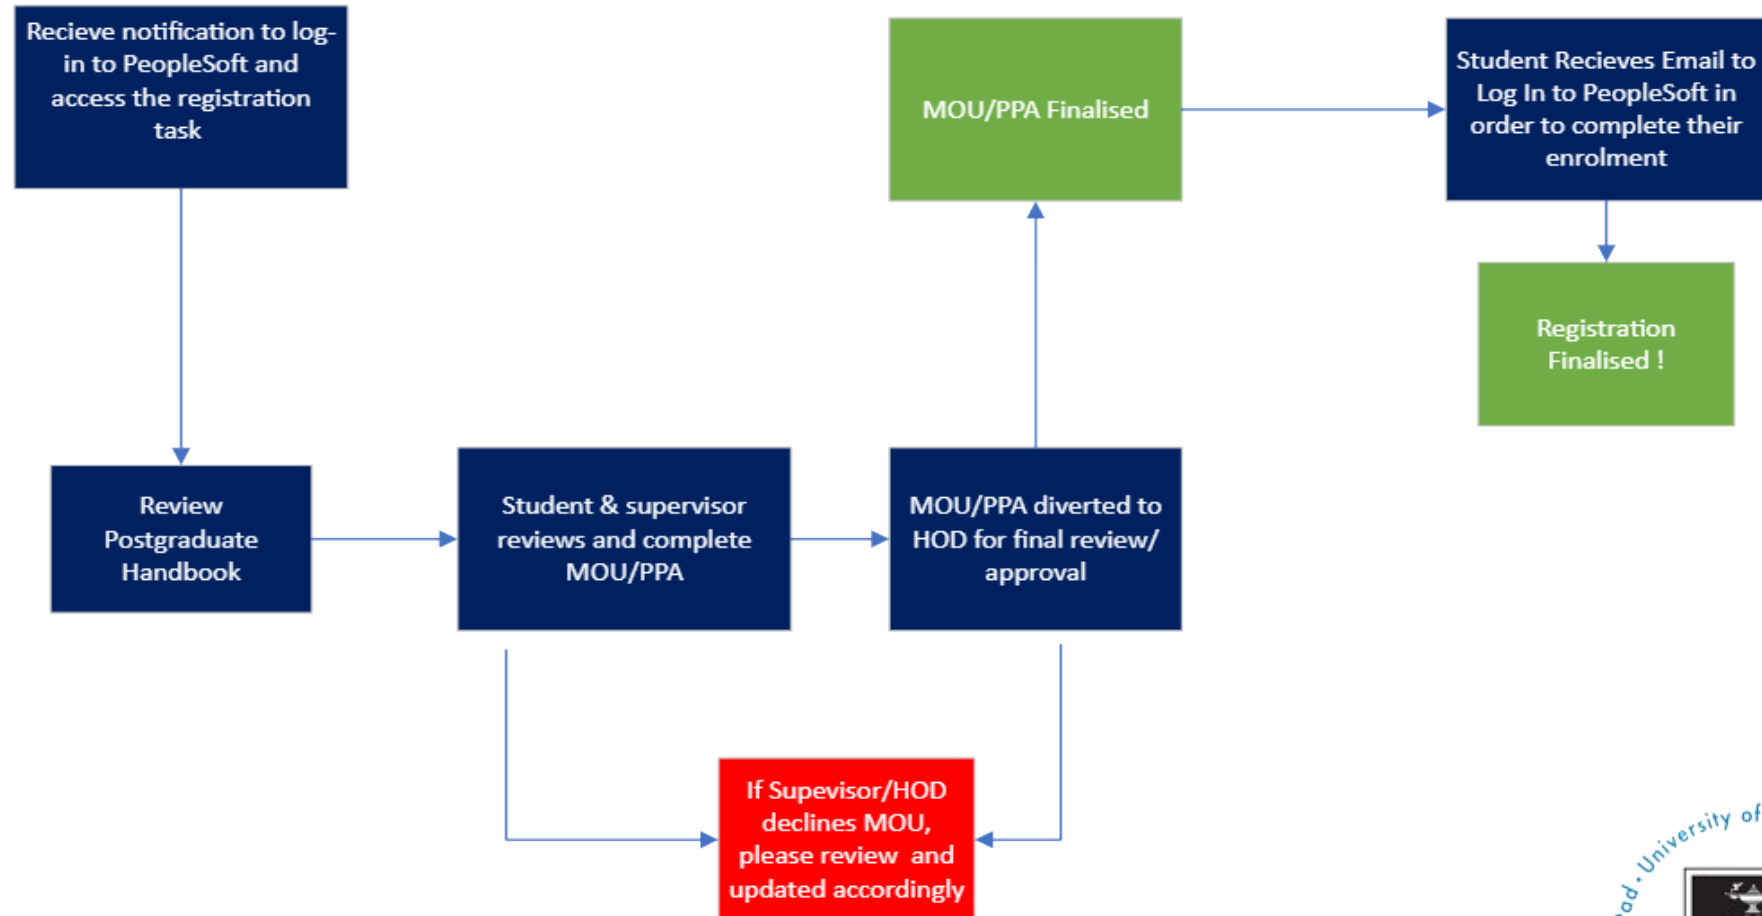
Recieve notification to log-in to PeopleSoft and access the registration task

Review Postgraduate Handbook

Student & supervisor reviews and complete MOU/PPA

MOU/PPA diverted to HOD for final review/ approval

MOU/PPA Finalised

Student Recieves Email to Log In to PeopleSoft in order to complete their enrolment

Registration Finalised !

If Supevisor/HOD declines MOU, please review and updated accordingly

od • University of